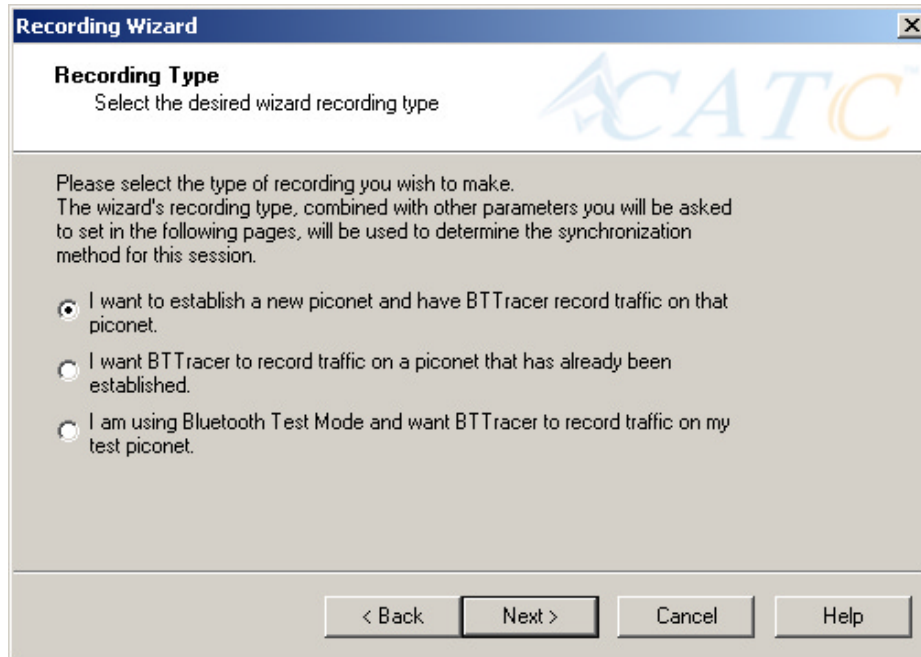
Recording Wizard

Recording Type
Select the desired wizard recording type

CATC

Please select the type of recording you wish to make.
The wizard's recording type, combined with other parameters you will be asked to set in the following pages, will be used to determine the synchronization method for this session.

I want to establish a new piconet and have BTTracer record traffic on that piconet.

I want BTTracer to record traffic on a piconet that has already been established.

I am using Bluetooth Test Mode and want BTTracer to record traffic on my test piconet.

< Back | Next > | Cancel | Help